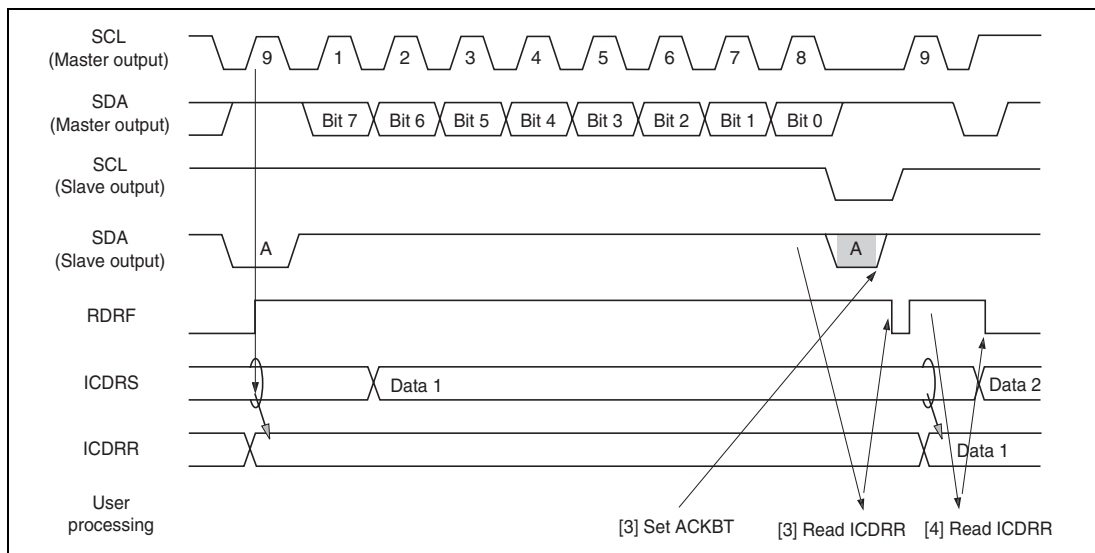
SCL
(Master output)

9 1 2 3 4 5 6 7 8 9

SDA
(Master output)

Bit 7 Bit 6 Bit 5 Bit 4 Bit 3 Bit 2 Bit 1 Bit 0

SCL
(Slave output)

SDA
(Slave output)

A

A

RDRF

ICDRS

Data 1

Data 2

ICDRR

Data 1

User processing

[3] Set ACKBT

[3] Read ICDRR

[4] Read ICDRR